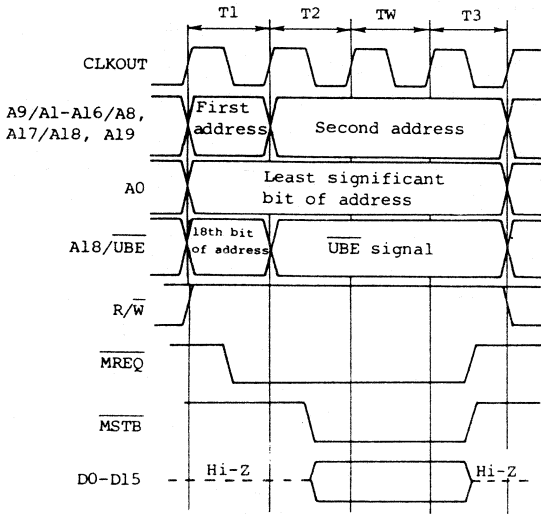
T1
T2
TW
T3

CLKOUT

A9/A1-A16/A8, A17/A18, A19
First address
Second address

A0
Least significant bit of address

A18/$\overline{UBE}$
18th bit of address
$\overline{UBE}$ signal

R/$\overline{W}$

$\overline{MREQ}$

$\overline{MSTB}$

D0-D15
Hi-Z
Hi-Z